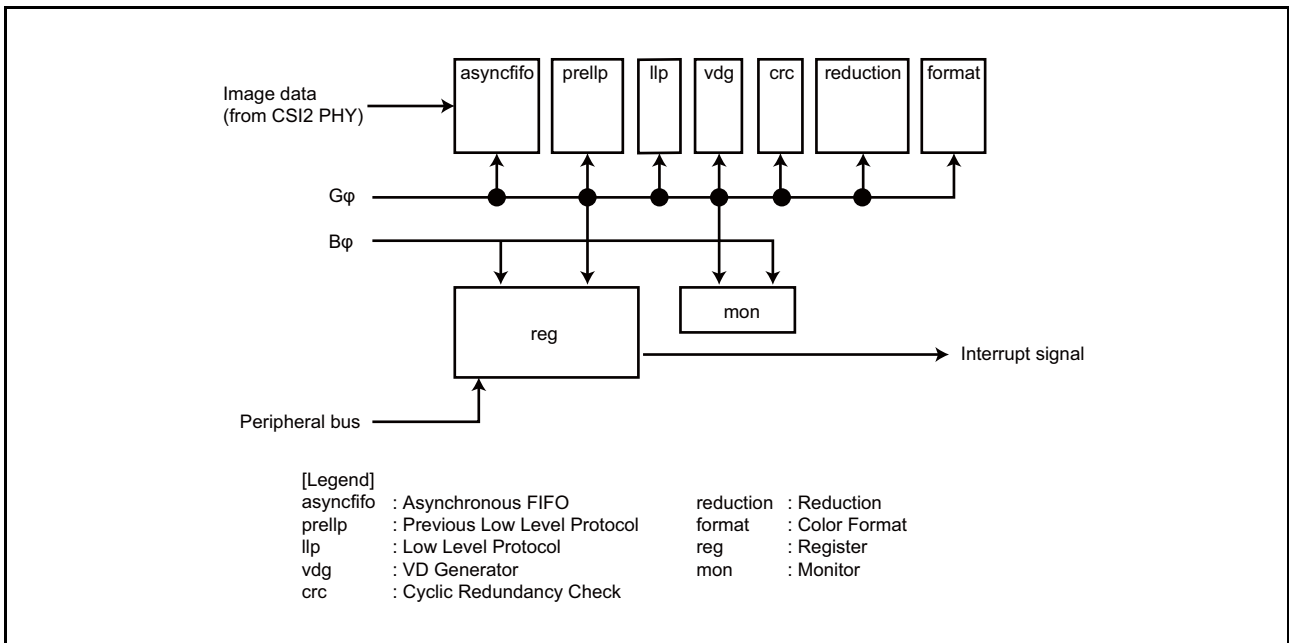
asyncfifo prellp llp vdg crc reduction format

Image data
(from CSI2 PHY)

Gφ

Bφ

reg

mon

Interrupt signal

Peripheral bus

[Legend]
asyncfifo : Asynchronous FIFO
prellp : Previous Low Level Protocol
llp : Low Level Protocol
vdg : VD Generator
crc : Cyclic Redundancy Check

reduction : Reduction
format : Color Format
reg : Register
mon : Monitor